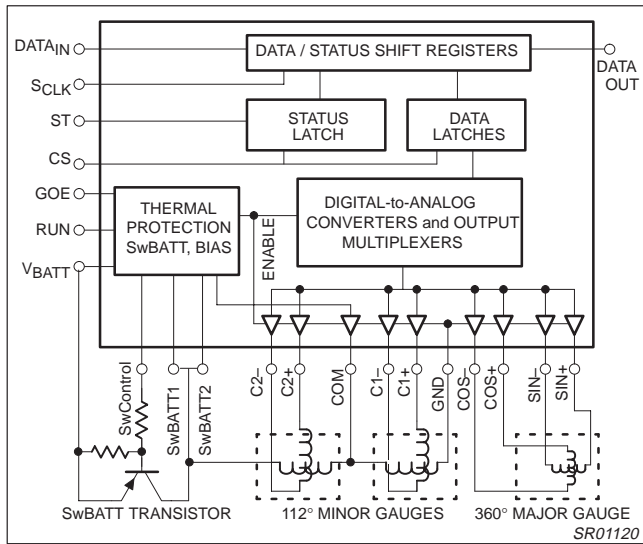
DATA$_{IN}$
S$_{CLK}$
ST
CS
GOE
RUN
V$_{BATT}$

DATA / STATUS SHIFT REGISTERS

DATA OUT

STATUS LATCH

DATA LATCHES

DIGITAL-to-ANALOG CONVERTERS and OUTPUT MULTIPLEXERS

THERMAL PROTECTION SwBATT, BIAS

ENABLE

SwControl
SwBATT1
SwBATT2
C2–
C2+
COM
C1–
C1+
GND
COS–
COS+
SIN–
SIN+

SwBATT TRANSISTOR

112° MINOR GAUGES

360° MAJOR GAUGE

SR01120